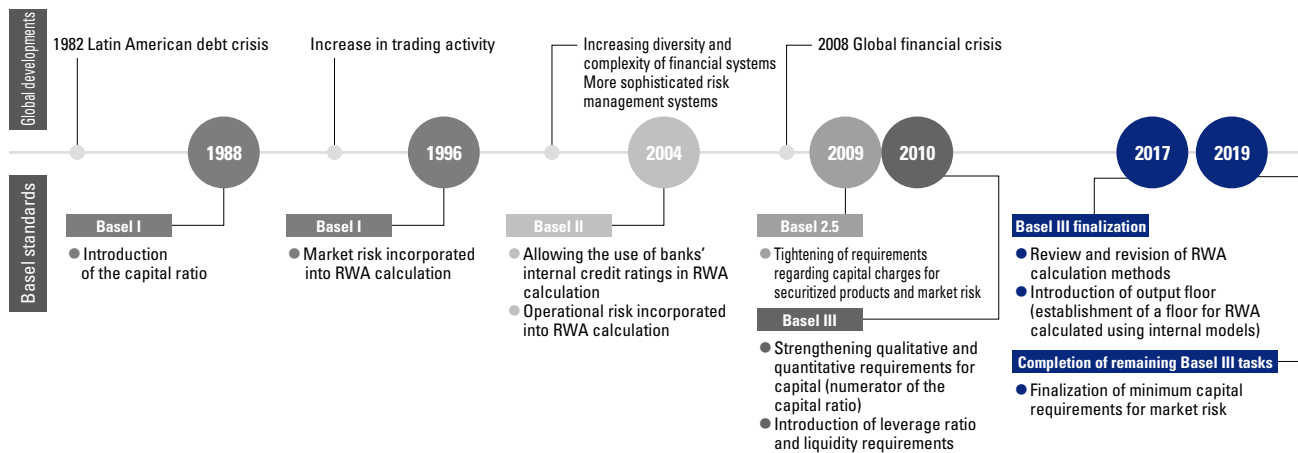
Global developments

1982 Latin American debt crisis

Increase in trading activity

Increasing diversity and complexity of financial systems
More sophisticated risk management systems

2008 Global financial crisis

1988

1996

2004

2009

2010

2017

2019

Basel standards

Basel I
● Introduction of the capital ratio

Basel I
● Market risk incorporated into RWA calculation

Basel II
● Allowing the use of banks' internal credit ratings in RWA calculation
● Operational risk incorporated into RWA calculation

Basel 2.5
● Tightening of requirements regarding capital charges for securitized products and market risk

Basel III
● Strengthening qualitative and quantitative requirements for capital (numerator of the capital ratio)
● Introduction of leverage ratio and liquidity requirements

Basel III finalization
● Review and revision of RWA calculation methods
● Introduction of output floor (establishment of a floor for RWA calculated using internal models)

Completion of remaining Basel III tasks
● Finalization of minimum capital requirements for market risk